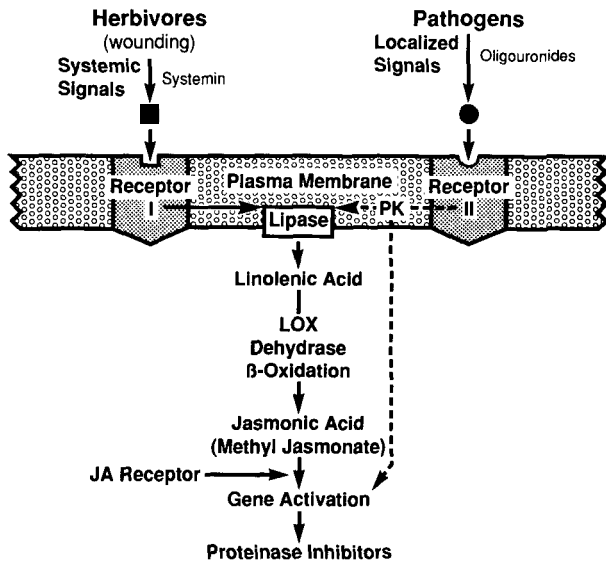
Herbivores
(wounding)
Systemic Signals
Systemin

Pathogens
Localized Signals
Oligouronides

Receptor I
Plasma Membrane
Lipase
PK
Receptor II

Linolenic Acid
LOX
Dehydrase
ß-Oxidation
Jasmonic Acid
(Methyl Jasmonate)
JA Receptor
Gene Activation
Proteinase Inhibitors